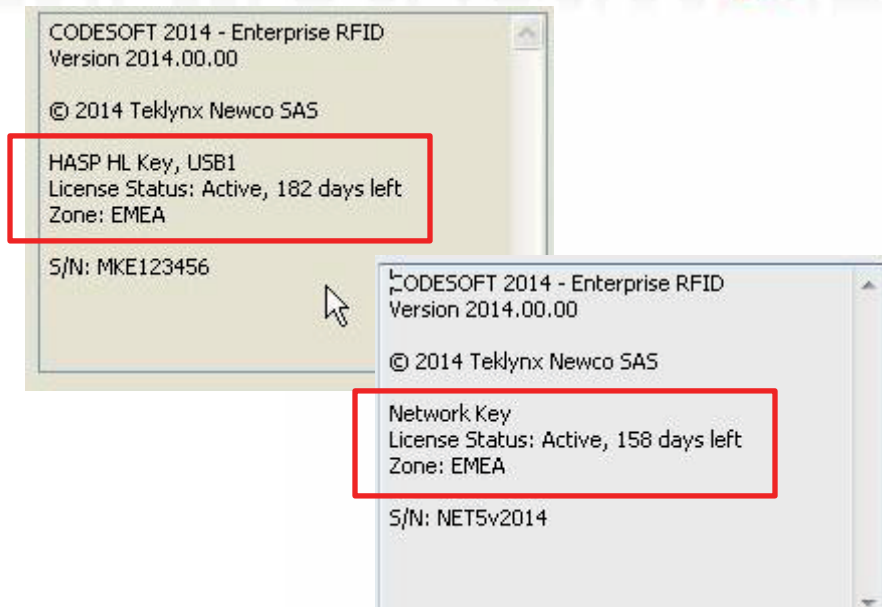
CODESOFT 2014 - Enterprise RFID
Version 2014.00.00

© 2014 Teklynx Newco SAS

HASP HL Key, USB1
License Status: Active, 182 days left
Zone: EMEA

S/N: MKE123456

CODESOFT 2014 - Enterprise RFID
Version 2014.00.00

© 2014 Teklynx Newco SAS

Network Key
License Status: Active, 158 days left
Zone: EMEA

S/N: NET5v2014